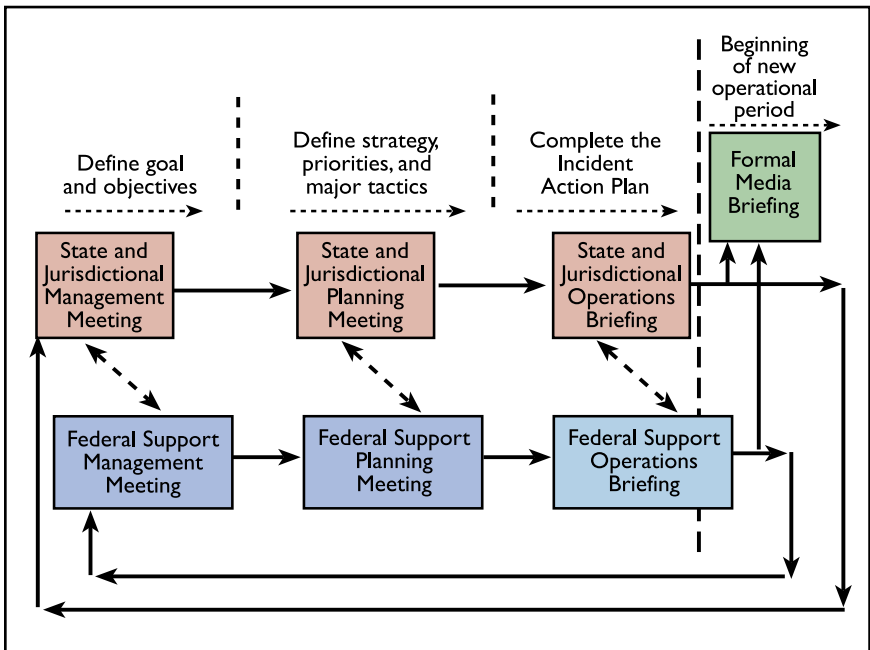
Beginning of new operational period

Define goal and objectives

Define strategy, priorities, and major tactics

Complete the Incident Action Plan

Formal Media Briefing

State and Jurisdictional Management Meeting

State and Jurisdictional Planning Meeting

State and Jurisdictional Operations Briefing

Federal Support Management Meeting

Federal Support Planning Meeting

Federal Support Operations Briefing